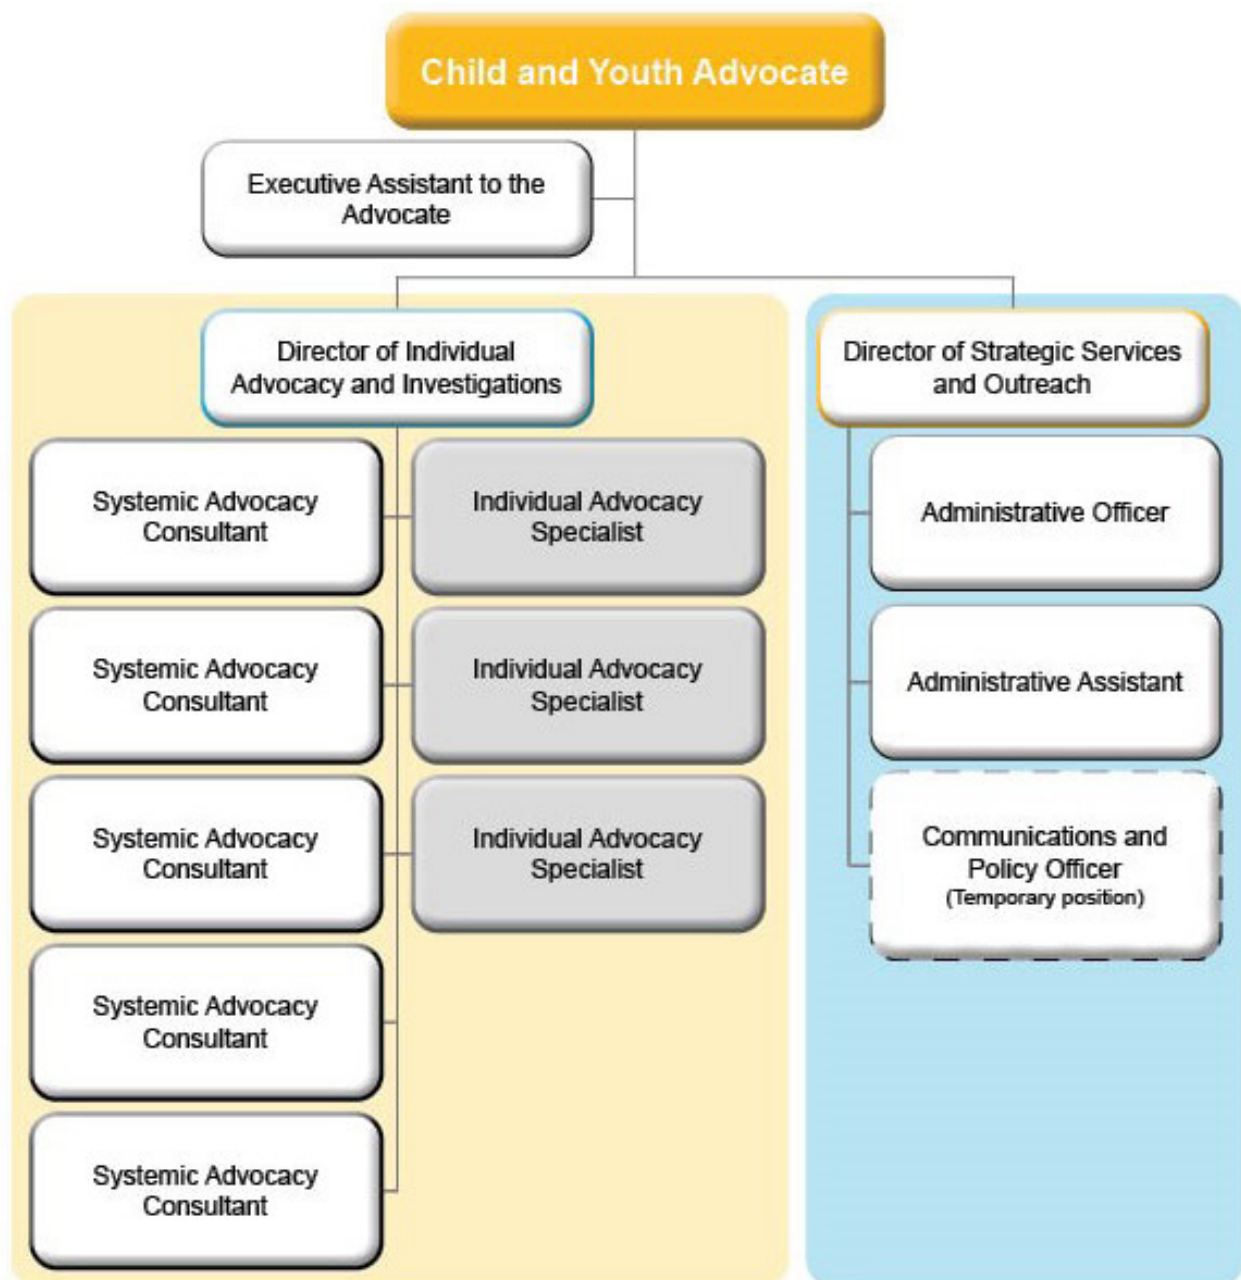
Child and Youth Advocate

Executive Assistant to the Advocate

Director of Individual Advocacy and Investigations

Systemic Advocacy Consultant

Individual Advocacy Specialist

Systemic Advocacy Consultant

Individual Advocacy Specialist

Systemic Advocacy Consultant

Individual Advocacy Specialist

Systemic Advocacy Consultant

Systemic Advocacy Consultant

Director of Strategic Services and Outreach

Administrative Officer

Administrative Assistant

Communications and Policy Officer
(Temporary position)